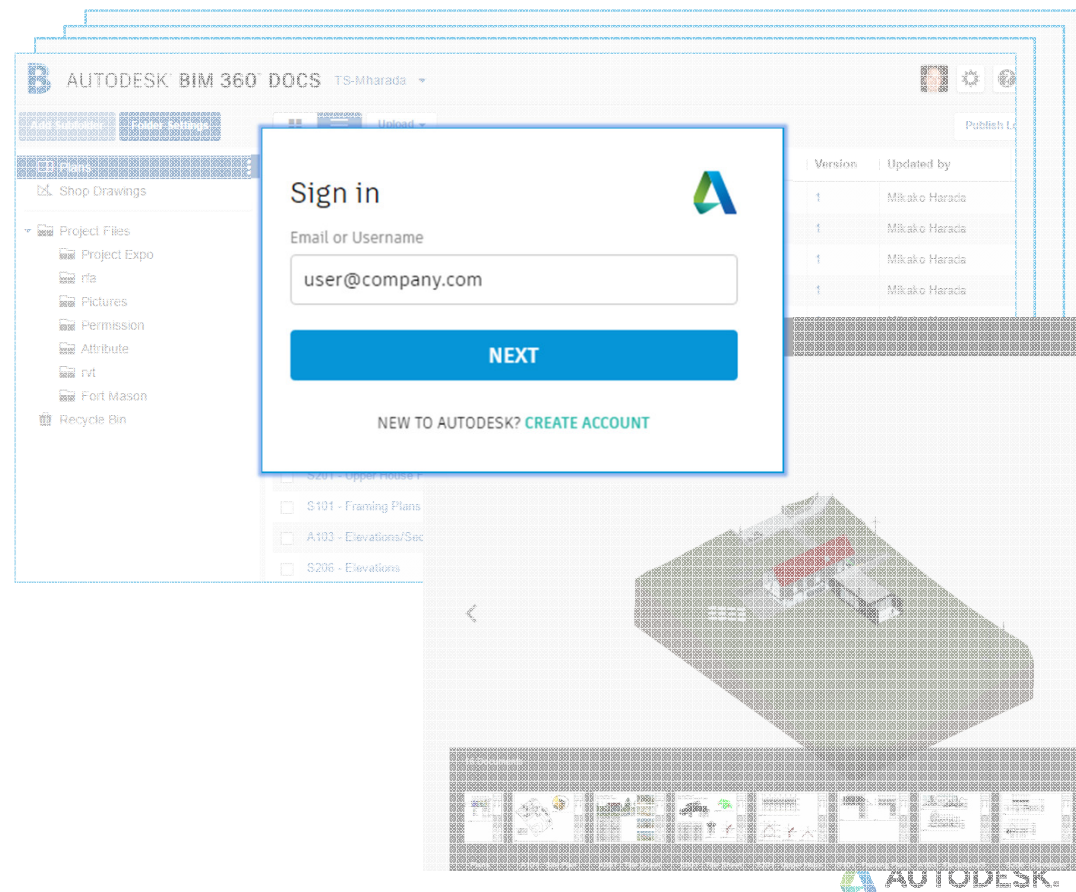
AUTODESK BIM 360 DOCS TS-Mharada

Upload

Publish L

Plans
Shop Drawings
Project Files
Project Expo
rfa
Pictures
Permission
Attribute
rvt
Fort Mason
Recycle Bin

Version | Updated by
1 | Mikako Harada
1 | Mikako Harada
1 | Mikako Harada
1 | Mikako Harada

Sign in

Email or Username

user@company.com

NEXT

NEW TO AUTODESK? CREATE ACCOUNT

S201 - Upper House F
S101 - Framing Plans
A103 - Elevations/Sec
S206 - Elevations

AUTODESK.